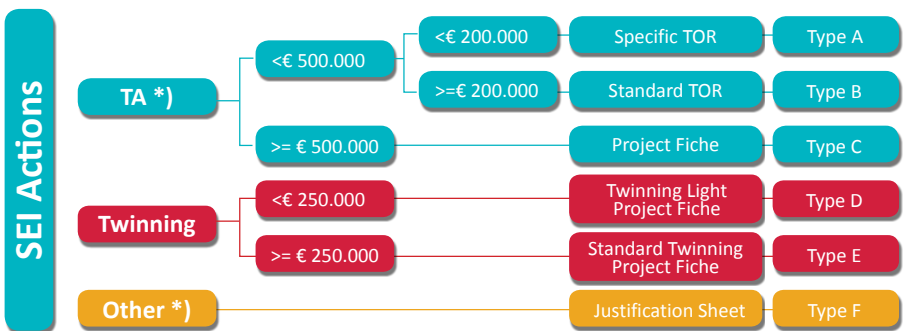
SEI Actions

TA *)
<€ 500.000
<€ 200.000
Specific TOR
Type A
>=€ 200.000
Standard TOR
Type B
>= € 500.000
Project Fiche
Type C

Twinning
<€ 250.000
Twinning Light Project Fiche
Type D
>= € 250.000
Standard Twinning Project Fiche
Type E

Other *)
Justification Sheet
Type F